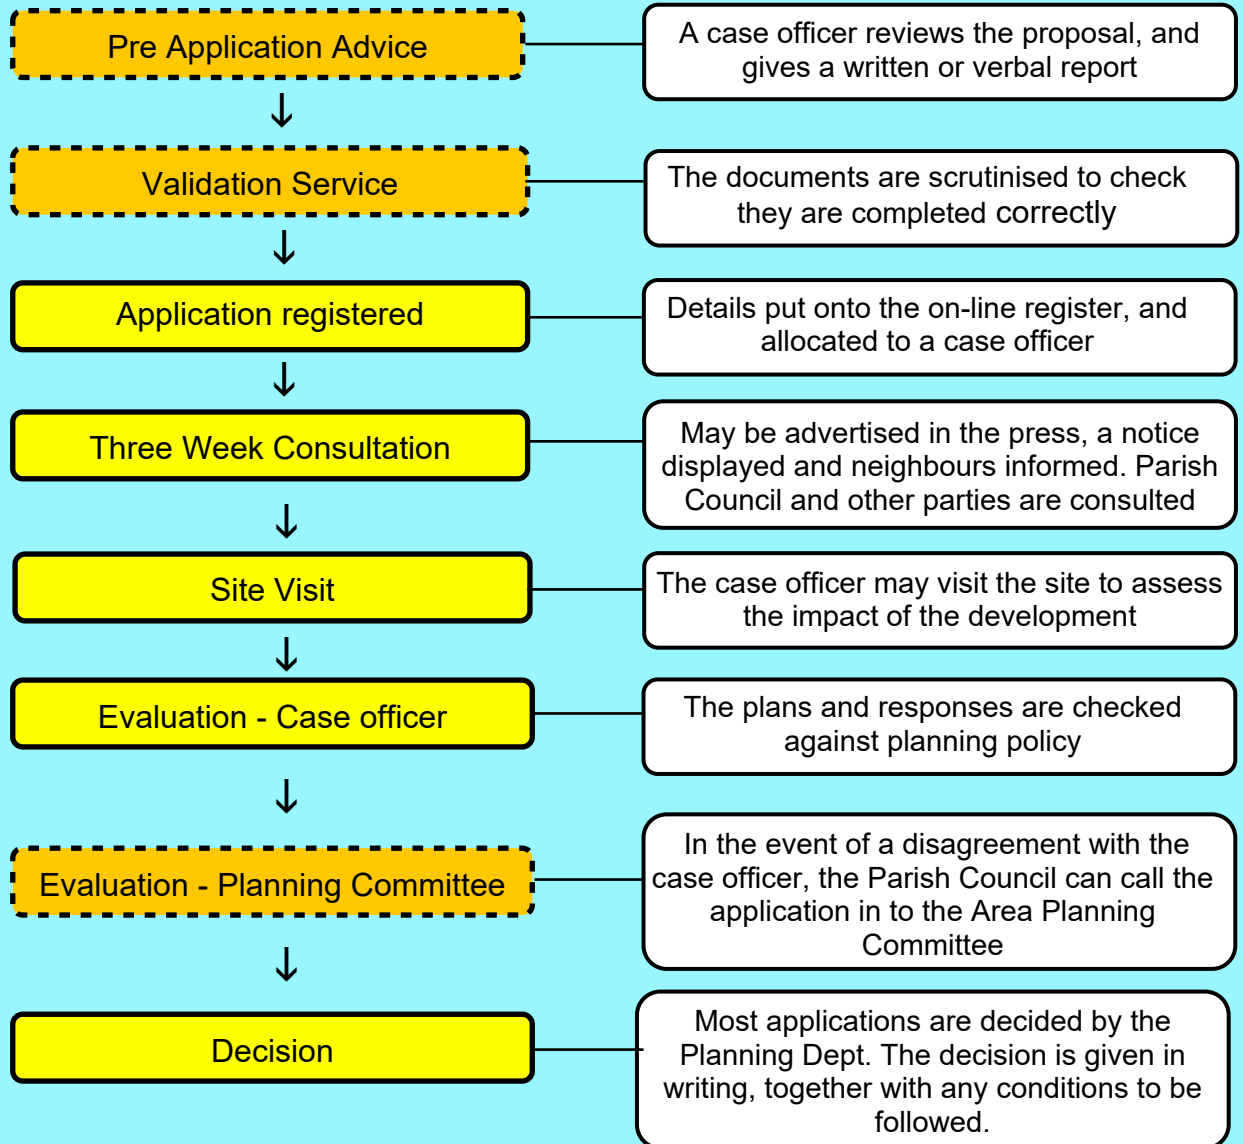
Pre Application Advice

A case officer reviews the proposal, and gives a written or verbal report

Validation Service

The documents are scrutinised to check they are completed correctly

Application registered

Details put onto the on-line register, and allocated to a case officer

Three Week Consultation

May be advertised in the press, a notice displayed and neighbours informed. Parish Council and other parties are consulted

Site Visit

The case officer may visit the site to assess the impact of the development

Evaluation - Case officer

The plans and responses are checked against planning policy

Evaluation - Planning Committee

In the event of a disagreement with the case officer, the Parish Council can call the application in to the Area Planning Committee

Decision

Most applications are decided by the Planning Dept. The decision is given in writing, together with any conditions to be followed.